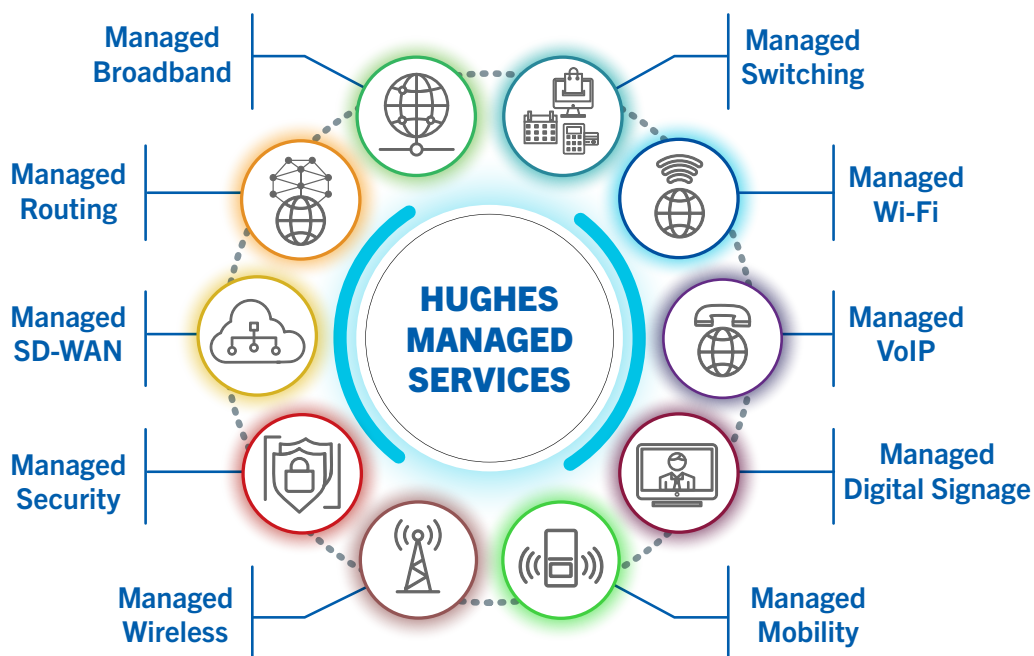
HUGHES MANAGED SERVICES

Managed Broadband

Managed Switching

Managed Routing

Managed Wi-Fi

Managed SD-WAN

Managed VoIP

Managed Security

Managed Digital Signage

Managed Wireless

Managed Mobility